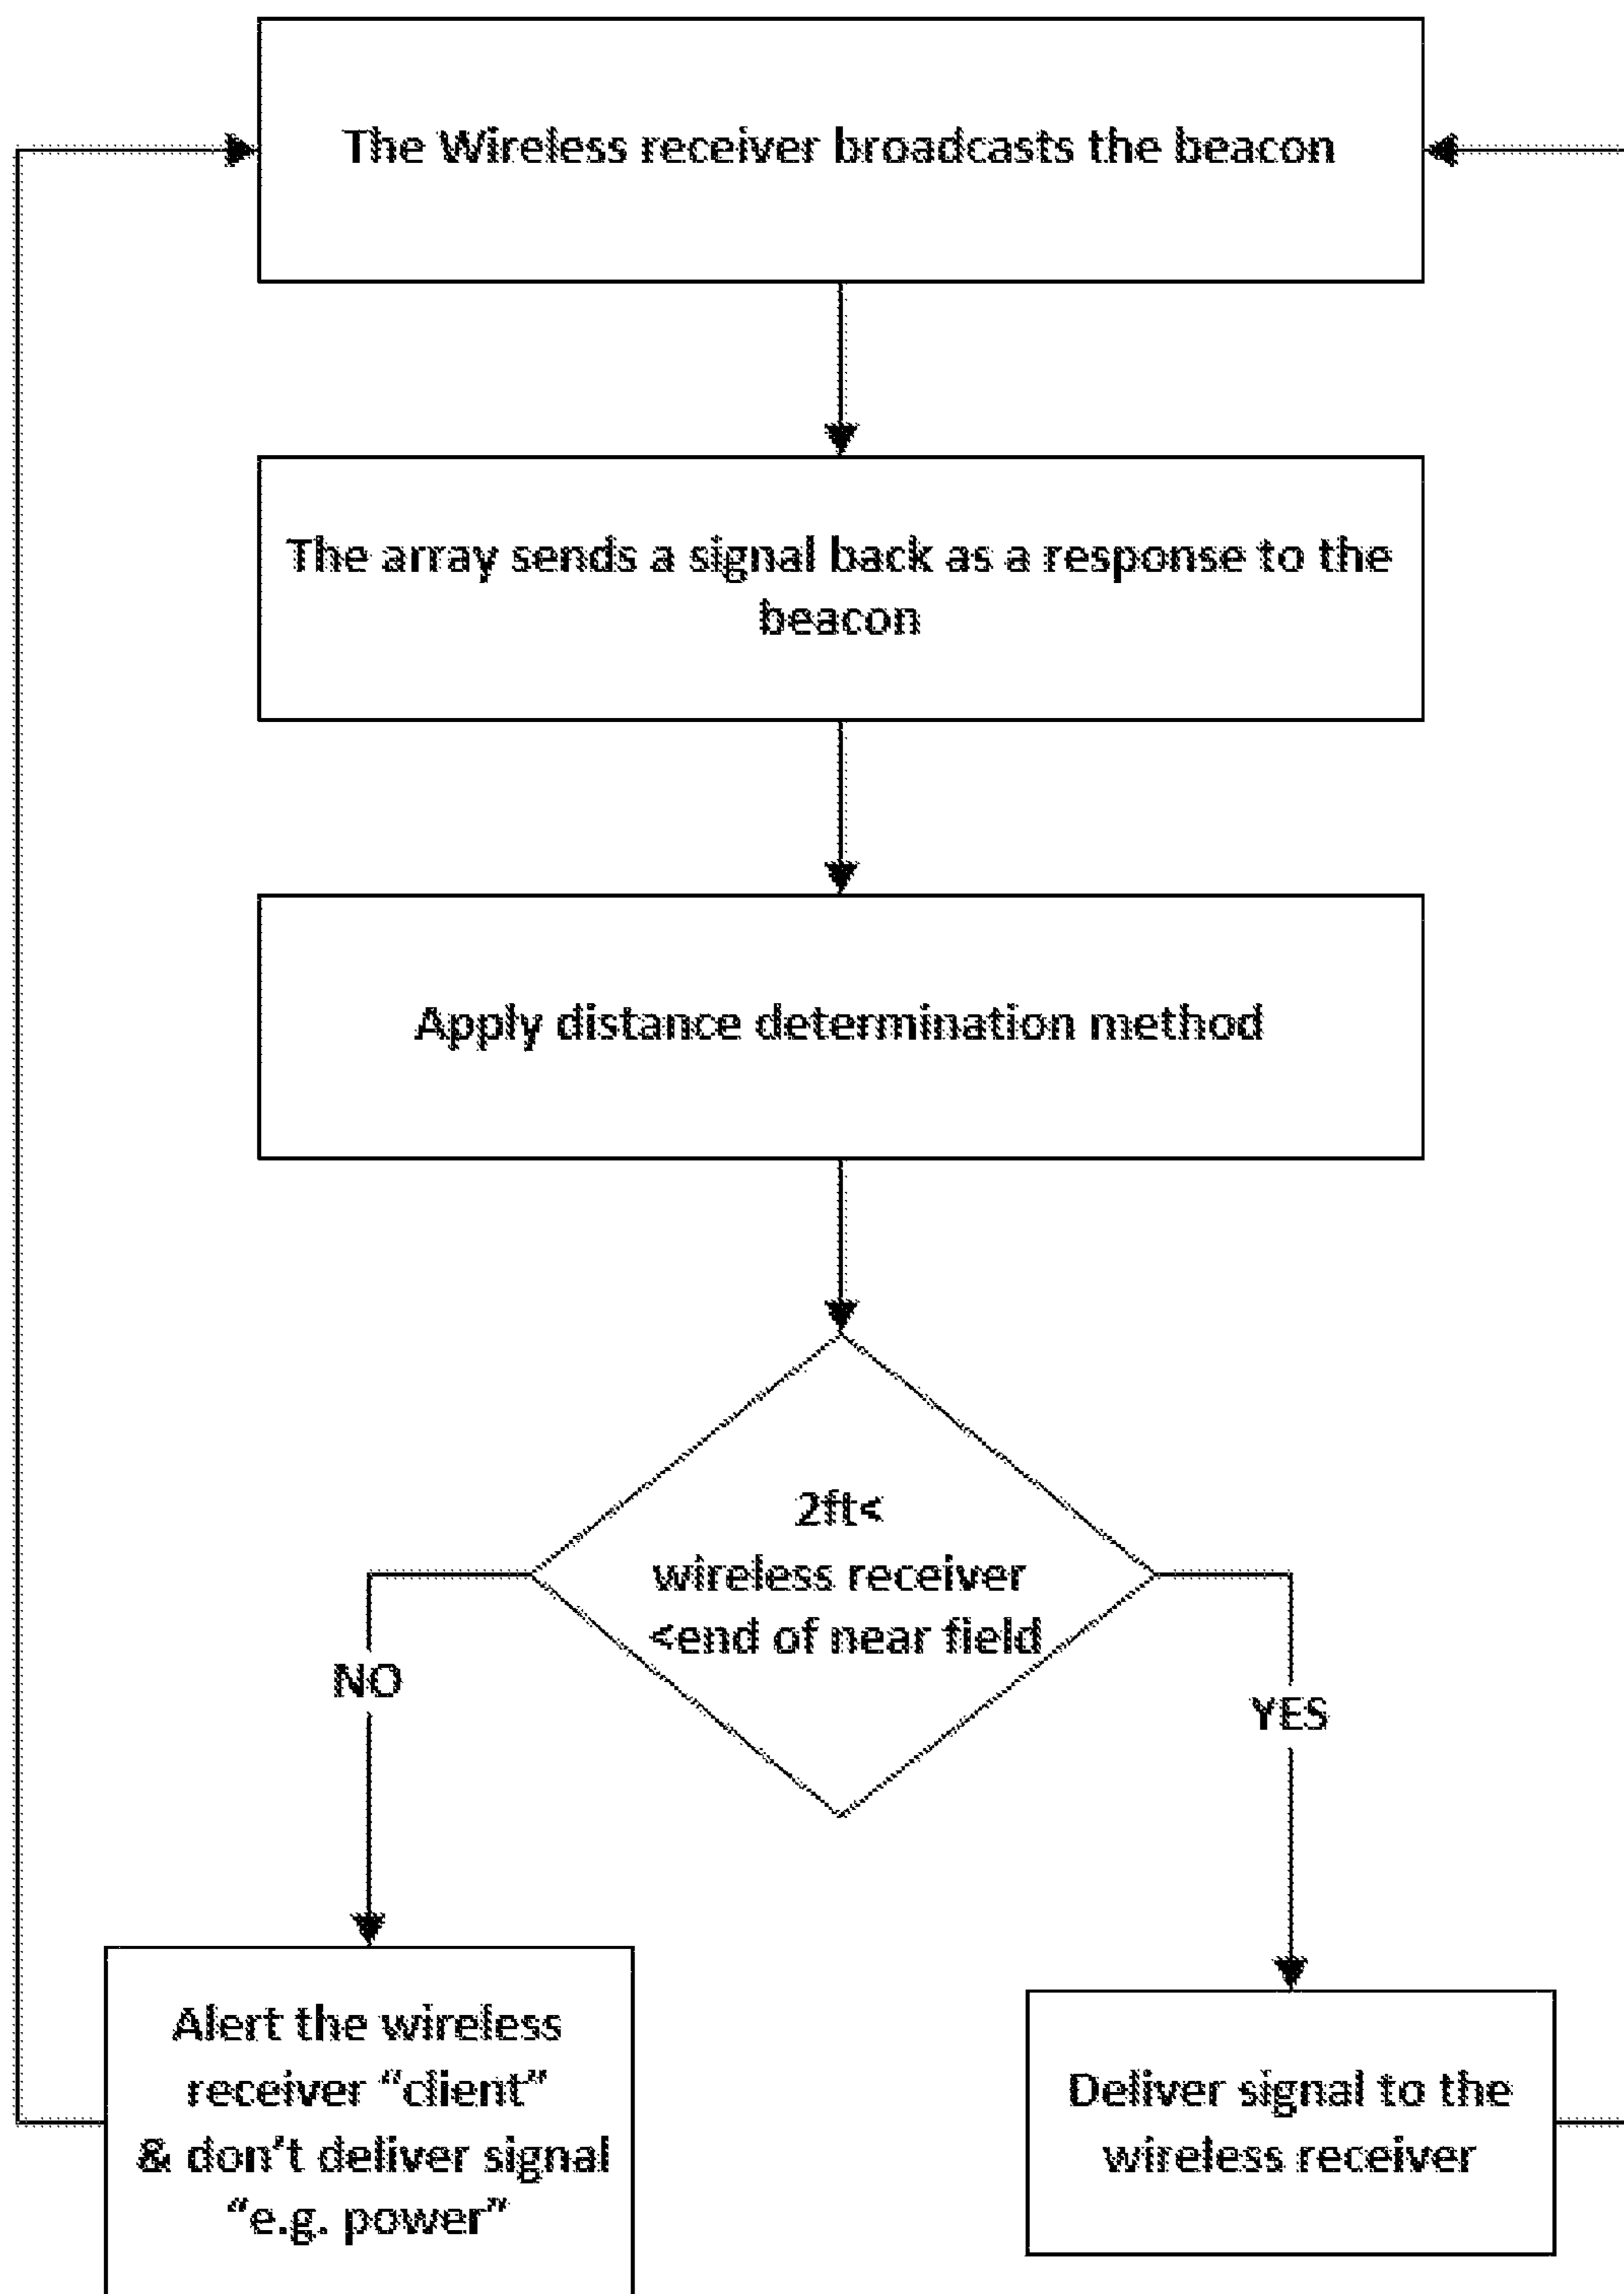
The Wireless receiver broadcasts the beacon

The array sends a signal back as a response to the beacon

Apply distance determination method

2ft< wireless receiver <end of near field

NO

YES

Alert the wireless receiver "client" & don't deliver signal "e.g. power"

Deliver signal to the wireless receiver